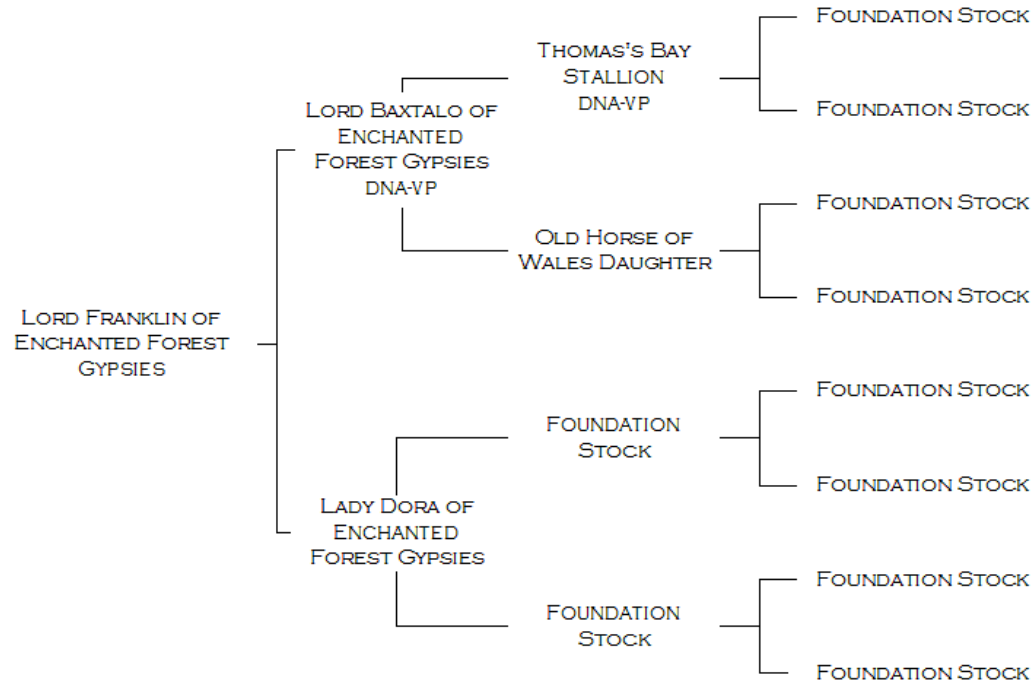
Lord Franklin of Enchanted Forest Gypsies

Lord Baxtalo of Enchanted Forest Gypsies DNA-VP

Thomas's Bay Stallion DNA-VP

Foundation Stock

Foundation Stock

Old Horse of Wales Daughter

Foundation Stock

Foundation Stock

Lady Dora of Enchanted Forest Gypsies

Foundation Stock

Foundation Stock

Foundation Stock

Foundation Stock

Foundation Stock

Foundation Stock